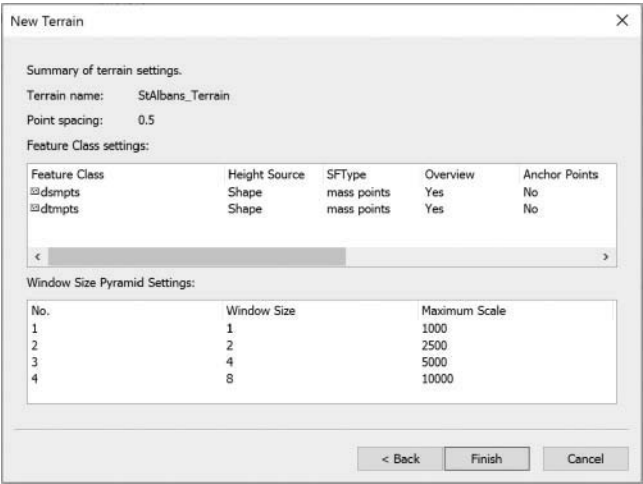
New Terrain ×

Summary of terrain settings.

Terrain name: StAlbans_Terrain

Point spacing: 0.5

Feature Class settings:

| Feature Class | Height Source | SFType | Overview | Anchor Points |
|---|---|---|---|---|
| dsmpts | Shape | mass points | Yes | No |
| dtmpts | Shape | mass points | Yes | No |

Window Size Pyramid Settings:

| No. | Window Size | Maximum Scale |
|---|---|---|
| 1 | 1 | 1000 |
| 2 | 2 | 2500 |
| 3 | 4 | 5000 |
| 4 | 8 | 10000 |

< Back Finish Cancel